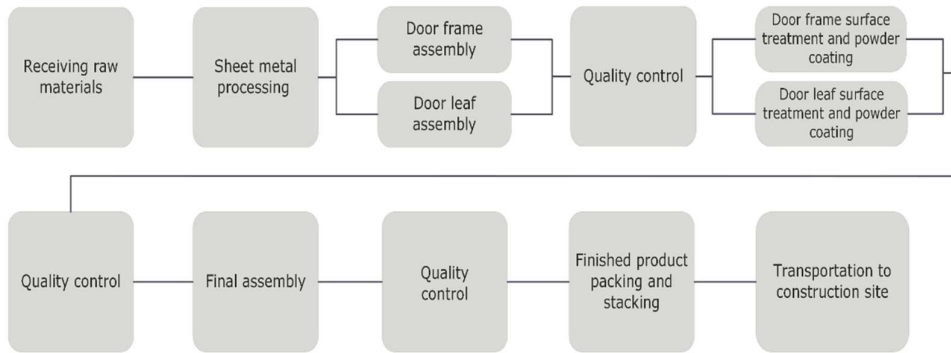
Receiving raw materials

Sheet metal processing

Door frame assembly

Door leaf assembly

Quality control

Door frame surface treatment and powder coating

Door leaf surface treatment and powder coating

Quality control

Final assembly

Quality control

Finished product packing and stacking

Transportation to construction site